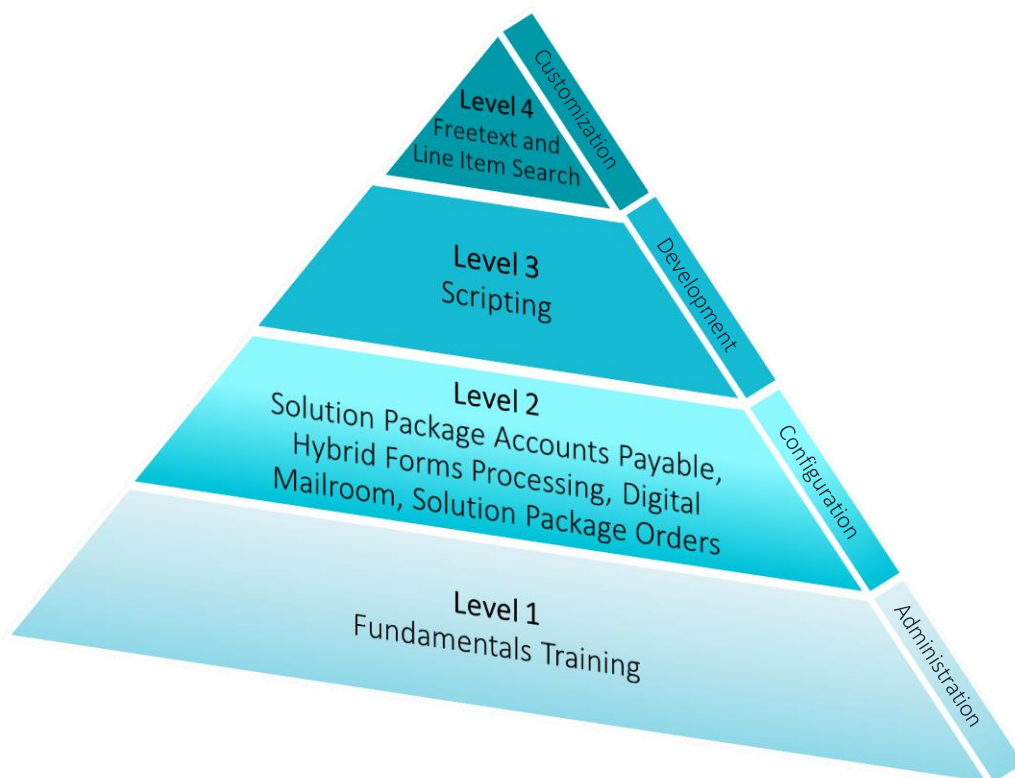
Level 4
Freetext and Line Item Search

Customization

Level 3
Scripting

Development

Level 2
Solution Package Accounts Payable, Hybrid Forms Processing, Digital Mailroom, Solution Package Orders

Configuration

Level 1
Fundamentals Training

Administration